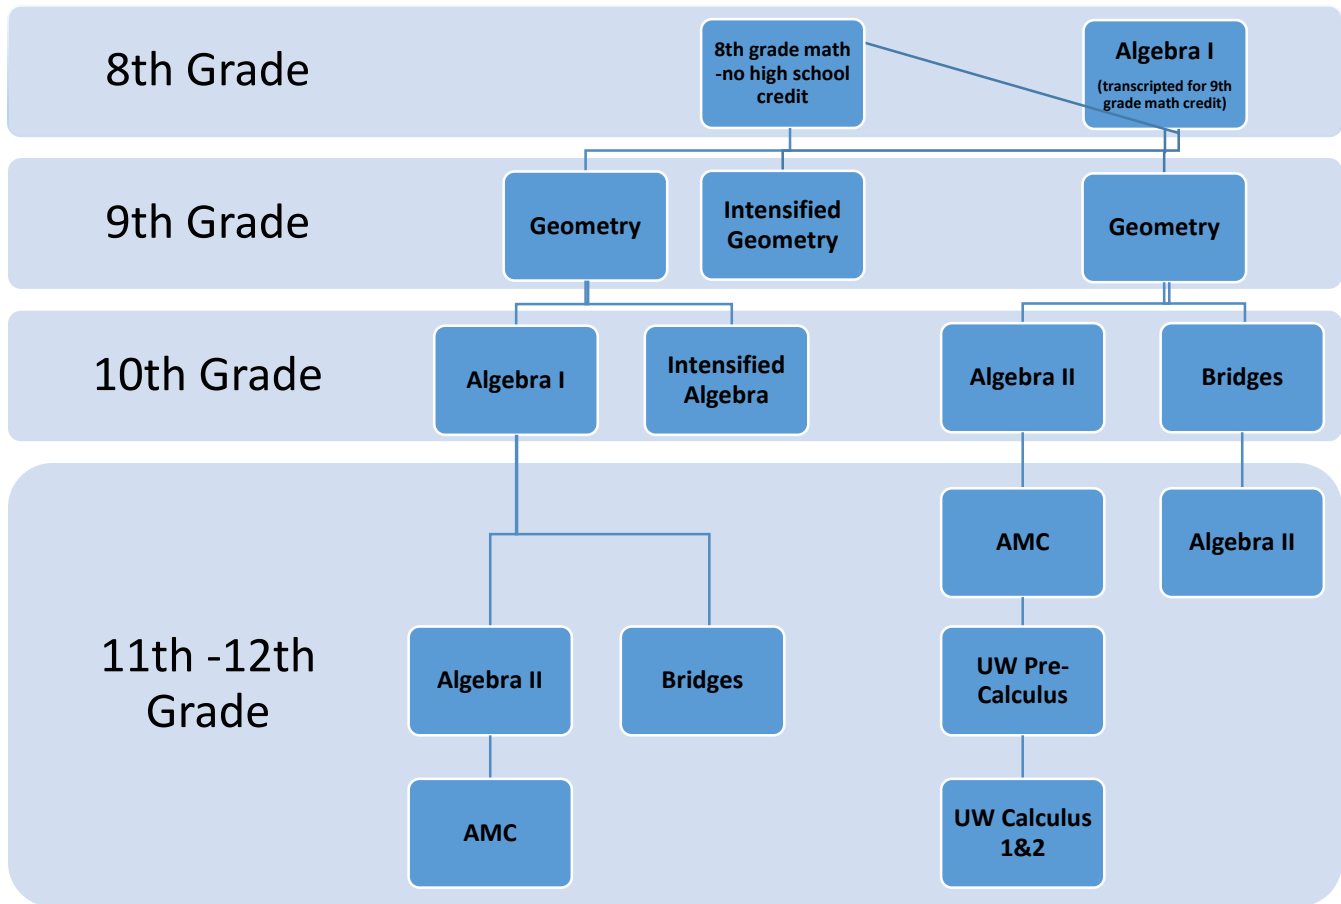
8th Grade

8th grade math -no high school credit

Algebra I
(transcripted for 9th grade math credit)

9th Grade

Geometry

Intensified Geometry

Geometry

10th Grade

Algebra I

Intensified Algebra

Algebra II

Bridges

11th -12th Grade

AMC

Algebra II

Algebra II

Bridges

UW Pre-Calculus

AMC

UW Calculus 1&2